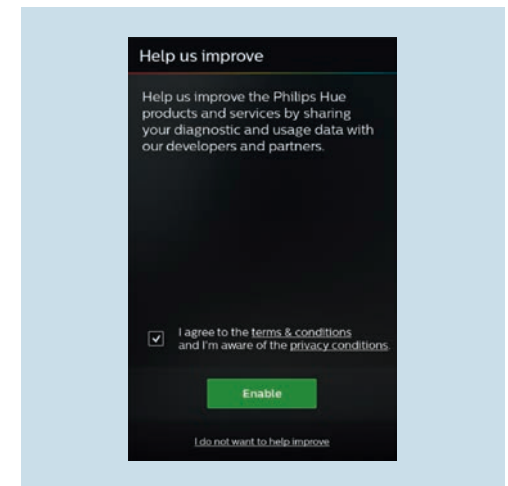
Help us improve

Help us improve the Philips Hue products and services by sharing your diagnostic and usage data with our developers and partners.

I agree to the terms & conditions and I'm aware of the privacy conditions.

Enable

I do not want to help improve